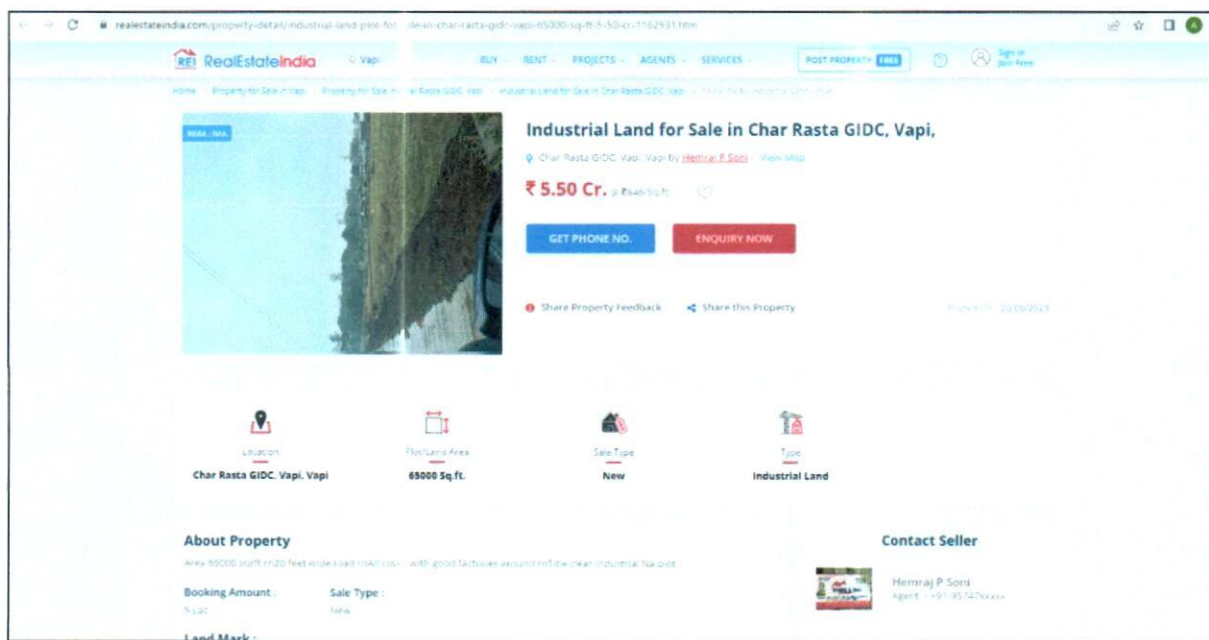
realestateindia.com/property-detail/industrial-land-plot-for-sale-in-char-rasta-gidc-vapi-65000-sq-ft-5-50-cr-1162931.htm

REI RealEstateIndia Vapi BUY RENT PROJECTS AGENTS SERVICES POST PROPERTY FREE Sign In Join Free

Home Property for Sale in Vapi Property for Sale in Char Rasta GIDC Vapi Industrial Land for Sale in Char Rasta GIDC Vapi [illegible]

RERA : N/A

Industrial Land for Sale in Char Rasta GIDC, Vapi,

Char Rasta GIDC, Vapi, Vapi by Hemraj P Soni View Map

₹ 5.50 Cr. @ ₹846/Sq.ft.

GET PHONE NO.

ENQUIRY NOW

Share Property Feedback Share this Property

Posted On : 20/06/2023

Location
Char Rasta GIDC, Vapi, Vapi

Plot/Land Area
65000 Sq.ft.

Sale Type
New

Type
Industrial Land

About Property

Area 65000 sqrft rn20 feet wide road rnAll conv with good factories around rnTitle clear industrial Na plot

Booking Amount :
5 Lac

Sale Type :
New

Land Mark :

Contact Seller

Hemraj P Soni
Agent +91-95747xxxxx